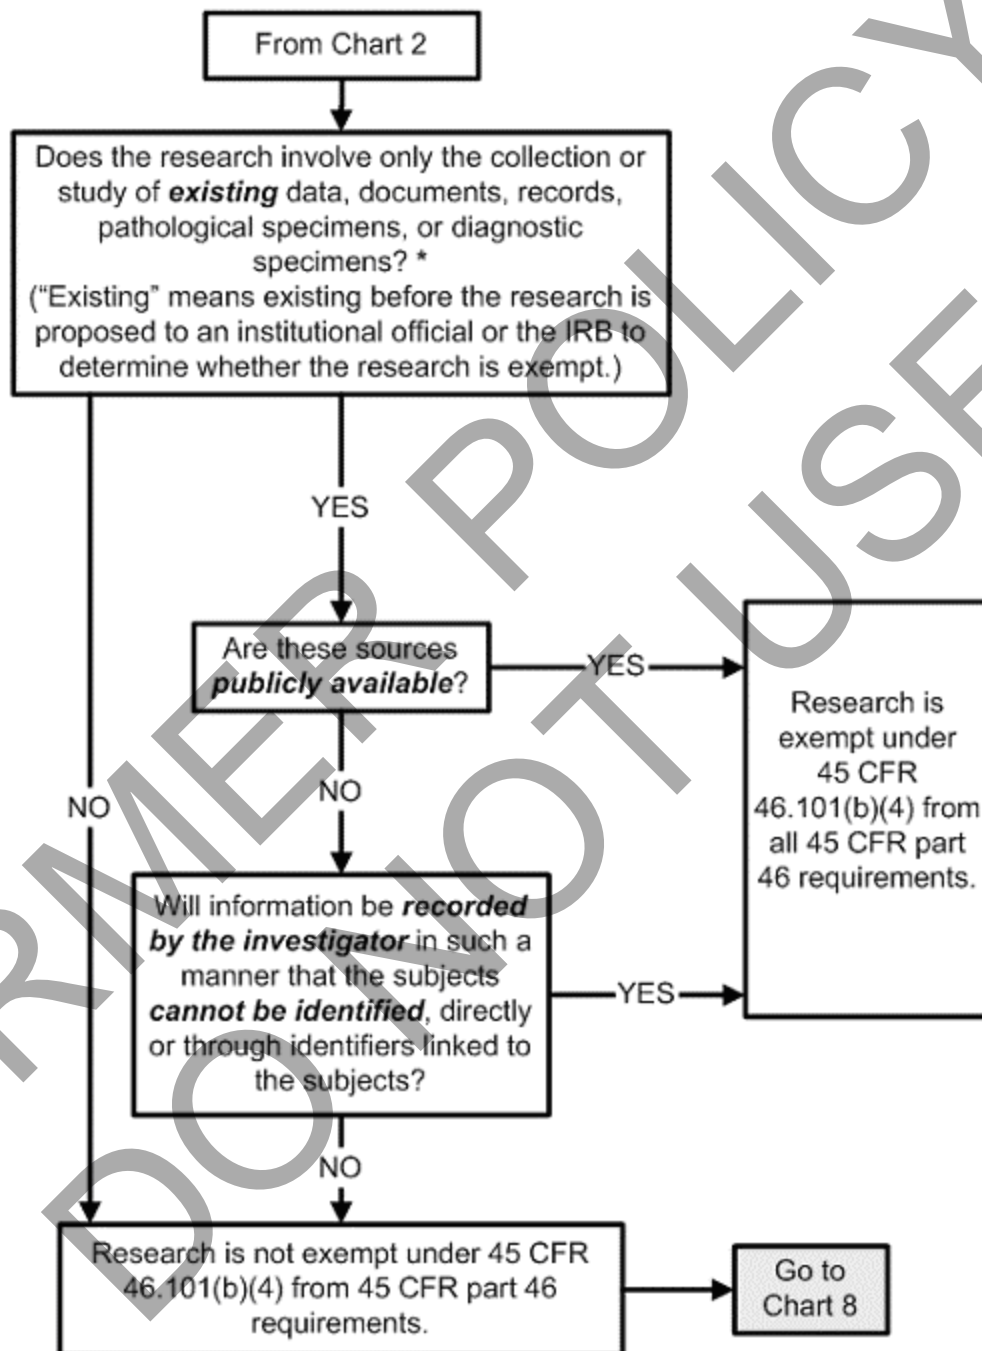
From Chart 2

Does the research involve only the collection or study of ***existing*** data, documents, records, pathological specimens, or diagnostic specimens? *
("Existing" means existing before the research is proposed to an institutional official or the IRB to determine whether the research is exempt.)

YES

NO

Are these sources ***publicly available***?

YES

Research is exempt under 45 CFR 46.101(b)(4) from all 45 CFR part 46 requirements.

NO

Will information be ***recorded by the investigator*** in such a manner that the subjects ***cannot be identified***, directly or through identifiers linked to the subjects?

YES

NO

Research is not exempt under 45 CFR 46.101(b)(4) from 45 CFR part 46 requirements.

Go to Chart 8

FORMER POLICY
DO NOT USE